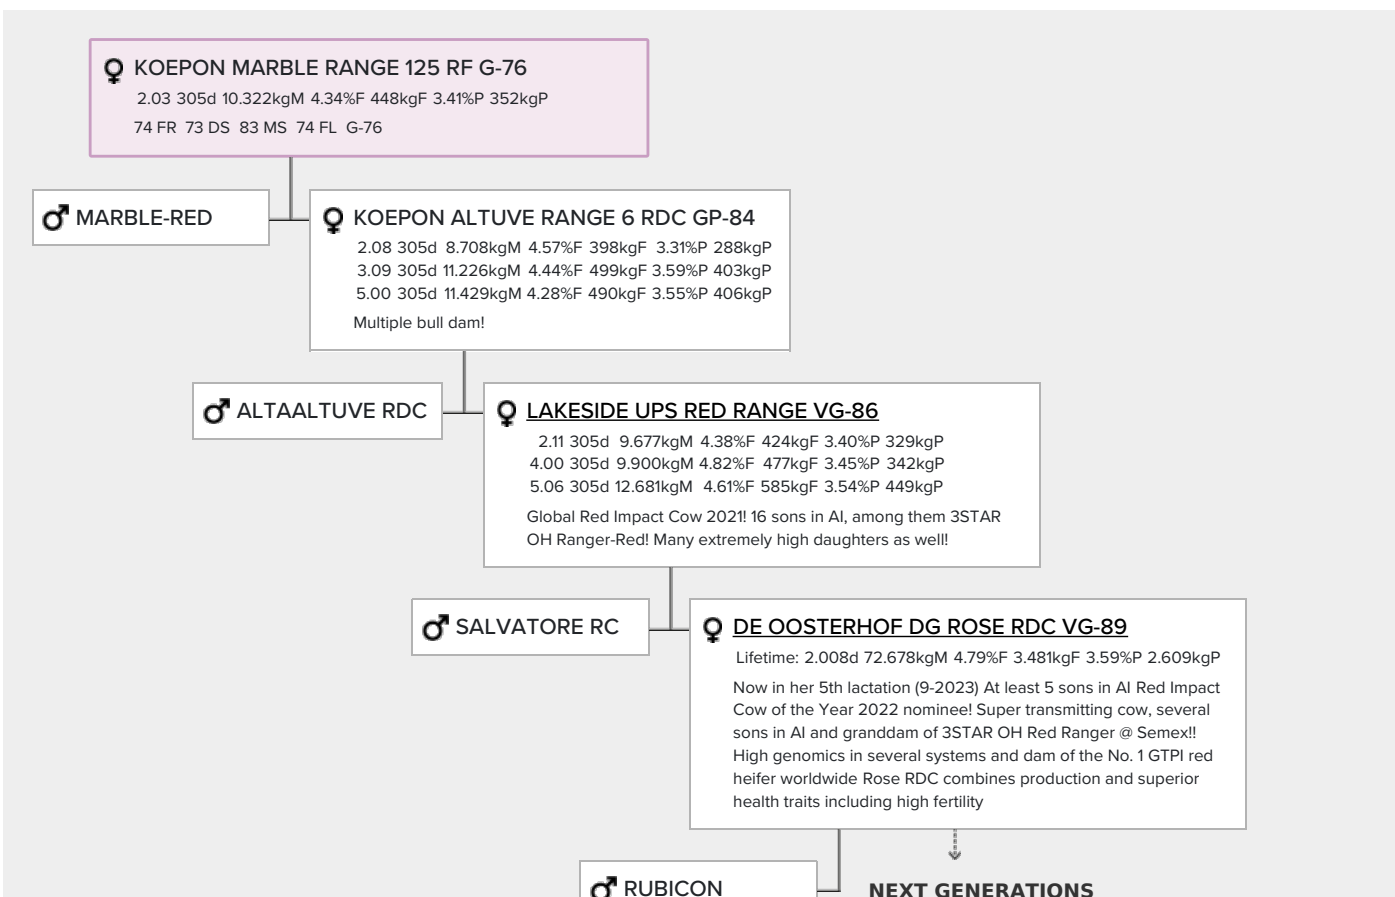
♀ KOEPON MARBLE RANGE 125 RF G-76
2.03 305d 10.322kgM 4.34%F 448kgF 3.41%P 352kgP
74 FR 73 DS 83 MS 74 FL G-76

♂ MARBLE-RED

♀ KOEPON ALTUVE RANGE 6 RDC GP-84
2.08 305d 8.708kgM 4.57%F 398kgF 3.31%P 288kgP
3.09 305d 11.226kgM 4.44%F 499kgF 3.59%P 403kgP
5.00 305d 11.429kgM 4.28%F 490kgF 3.55%P 406kgP
Multiple bull dam!

♂ ALTAALTUVE RDC

♀ LAKESIDE UPS RED RANGE VG-86
2.11 305d 9.677kgM 4.38%F 424kgF 3.40%P 329kgP
4.00 305d 9.900kgM 4.82%F 477kgF 3.45%P 342kgP
5.06 305d 12.681kgM 4.61%F 585kgF 3.54%P 449kgP
Global Red Impact Cow 2021! 16 sons in AI, among them 3STAR OH Ranger-Red! Many extremely high daughters as well!

♂ SALVATORE RC

♀ DE OOSTERHOF DG ROSE RDC VG-89
Lifetime: 2.008d 72.678kgM 4.79%F 3.481kgF 3.59%P 2.609kgP
Now in her 5th lactation (9-2023) At least 5 sons in AI Red Impact Cow of the Year 2022 nominee! Super transmitting cow, several sons in AI and granddam of 3STAR OH Red Ranger @ Semex!! High genomics in several systems and dam of the No. 1 GTPI red heifer worldwide Rose RDC combines production and superior health traits including high fertility

♂ RUBICON

NEXT GENERATIONS